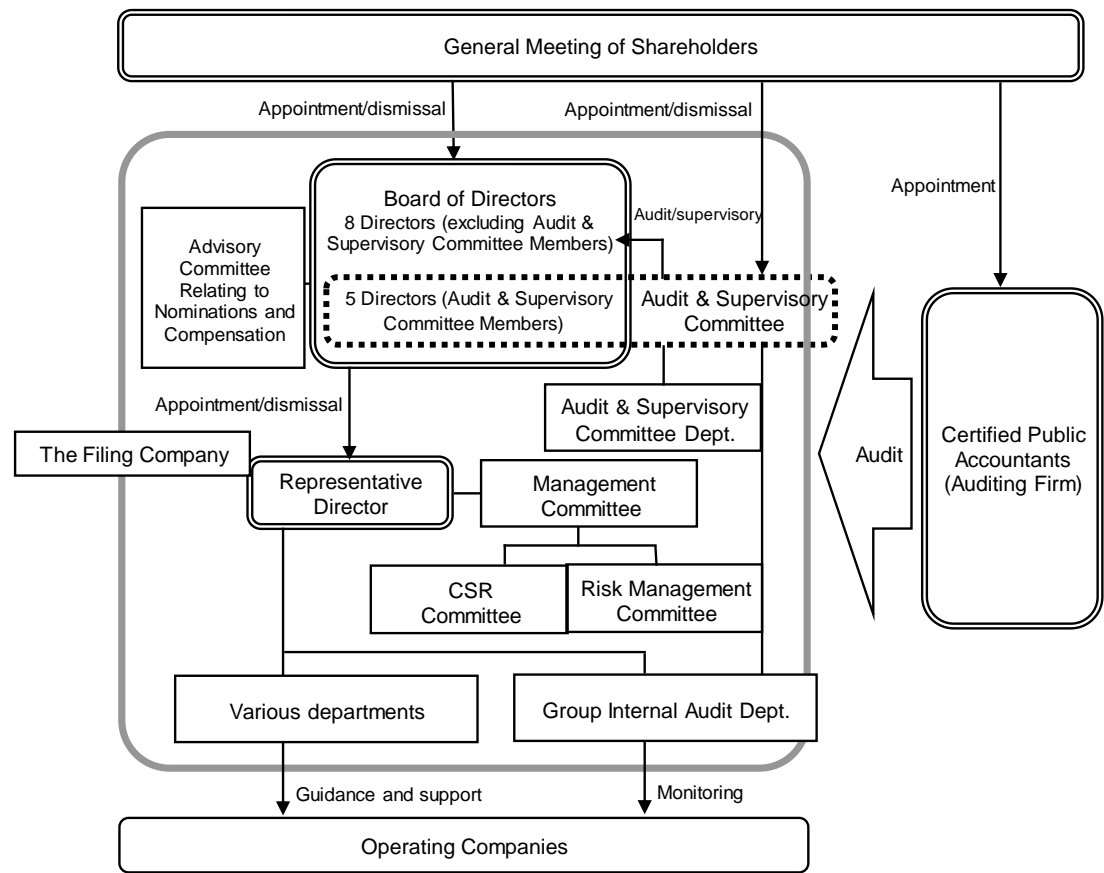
General Meeting of Shareholders

Appointment/dismissal

Appointment/dismissal

Appointment

Board of Directors
8 Directors (excluding Audit & Supervisory Committee Members)

Audit/supervisory

Advisory Committee Relating to Nominations and Compensation

5 Directors (Audit & Supervisory Committee Members)

Audit & Supervisory Committee

Certified Public Accountants (Auditing Firm)

Appointment/dismissal

Audit & Supervisory Committee Dept.

Audit

The Filing Company

Representative Director

Management Committee

CSR Committee

Risk Management Committee

Various departments

Group Internal Audit Dept.

Guidance and support

Monitoring

Operating Companies